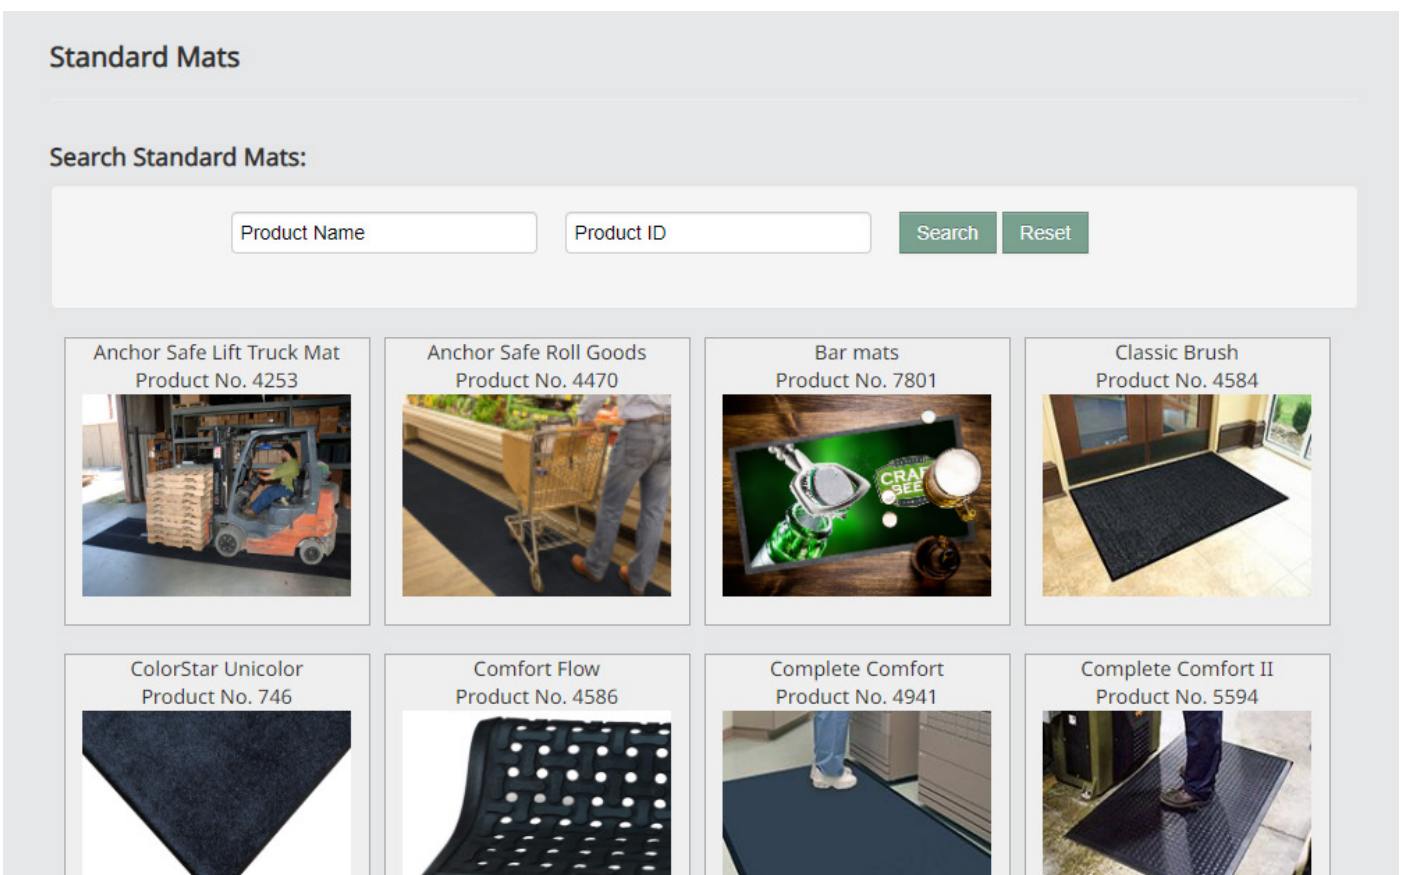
Standard Mats

Search Standard Mats:

Product Name

Product ID

Search Reset

Anchor Safe Lift Truck Mat
Product No. 4253

Anchor Safe Roll Goods
Product No. 4470

Bar mats
Product No. 7801

CRAF BEE

Classic Brush
Product No. 4584

ColorStar Unicolor
Product No. 746

Comfort Flow
Product No. 4586

Complete Comfort
Product No. 4941

Complete Comfort II
Product No. 5594